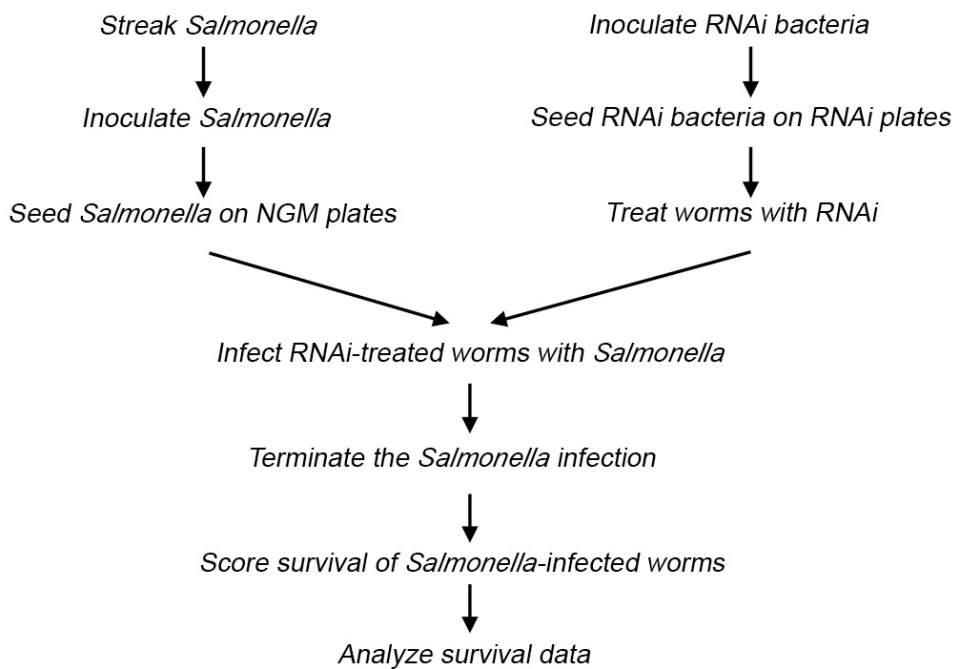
Streak Salmonella

Inoculate Salmonella

Seed Salmonella on NGM plates

Inoculate RNAi bacteria

Seed RNAi bacteria on RNAi plates

Treat worms with RNAi

Infect RNAi-treated worms with Salmonella

Terminate the Salmonella infection

Score survival of Salmonella-infected worms

Analyze survival data